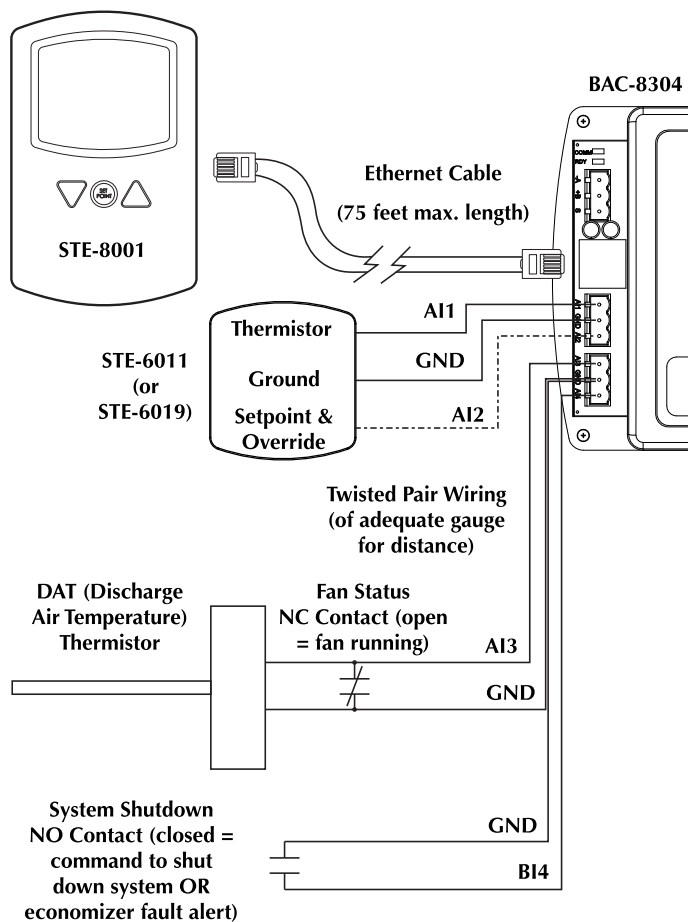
BAC-8304

STE-8001

SET POINT

Ethernet Cable

(75 feet max. length)

COMM

RDY

AI1 GND AI2

AI3 GND AI4

Thermistor

Ground

Setpoint & Override

STE-6011 (or STE-6019)

AI1

GND

AI2

Twisted Pair Wiring (of adequate gauge for distance)

DAT (Discharge Air Temperature) Thermistor

Fan Status NC Contact (open = fan running)

AI3

GND

System Shutdown NO Contact (closed = command to shut down system OR economizer fault alert)

GND

BI4